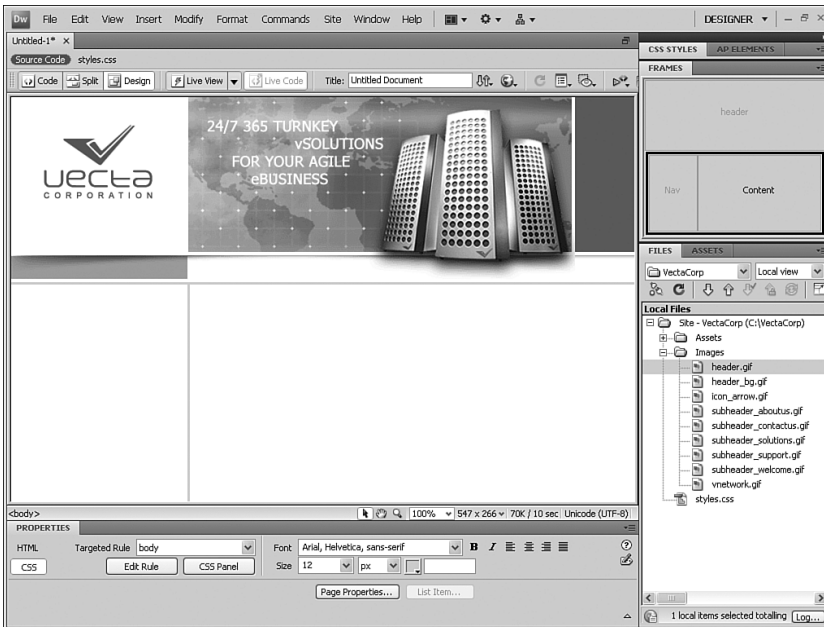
Dw File Edit View Insert Modify Format Commands Site Window Help

DESIGNER

Untitled-1* ×

Source Code styles.css

Code Split Design Live View Live Code Title: Untitled Document

vecta CORPORATION

24/7 365 TURNKEY vSOLUTIONS FOR YOUR AGILE eBUSINESS

<body>

100% 547 x 266 70K / 10 sec Unicode (UTF-8)

PROPERTIES

HTML Targeted Rule body Font Arial, Helvetica, sans-serif B I

CSS Edit Rule CSS Panel Size 12 px

Page Properties... List Item...

CSS STYLES AP ELEMENTS

FRAMES

header

Nav Content

FILES ASSETS

VectaCorp Local view

Local Files

Site - VectaCorp (C:\VectaCorp)

Assets

Images

header.gif

header_bg.gif

icon_arrow.gif

subheader_aboutus.gif

subheader_contactus.gif

subheader_solutions.gif

subheader_support.gif

subheader_welcome.gif

vnetwork.gif

styles.css

1 local items selected totalling Log...